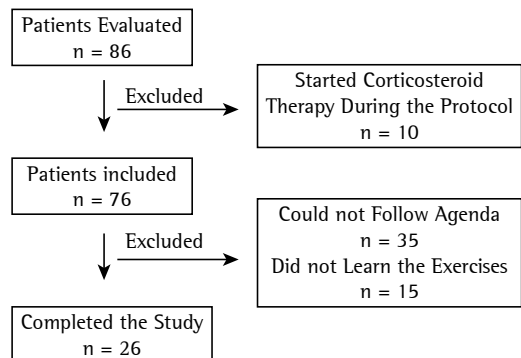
Patients Evaluated
n = 86

Excluded

Started Corticosteroid Therapy During the Protocol
n = 10

Patients included
n = 76

Excluded

Could not Follow Agenda
n = 35
Did not Learn the Exercises
n = 15

Completed the Study
n = 26